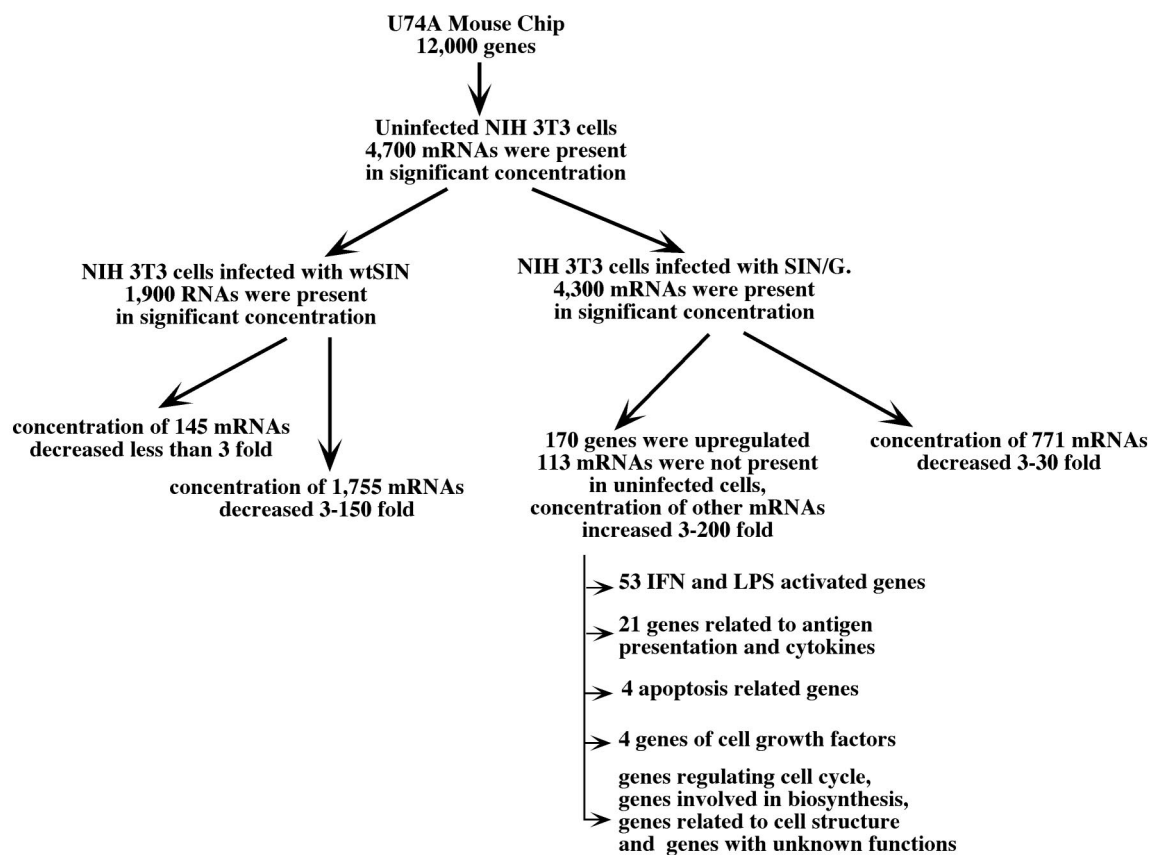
U74A Mouse Chip
12,000 genes

Uninfected NIH 3T3 cells
4,700 mRNAs were present
in significant concentration

NIH 3T3 cells infected with wtSIN
1,900 RNAs were present
in significant concentration

concentration of 145 mRNAs
decreased less than 3 fold

concentration of 1,755 mRNAs
decreased 3-150 fold

NIH 3T3 cells infected with SIN/G.
4,300 mRNAs were present
in significant concentration

170 genes were upregulated
113 mRNAs were not present
in uninfected cells,
concentration of other mRNAs
increased 3-200 fold

concentration of 771 mRNAs
decreased 3-30 fold

53 IFN and LPS activated genes

21 genes related to antigen
presentation and cytokines

4 apoptosis related genes

4 genes of cell growth factors

genes regulating cell cycle,
genes involved in biosynthesis,
genes related to cell structure
and genes with unknown functions